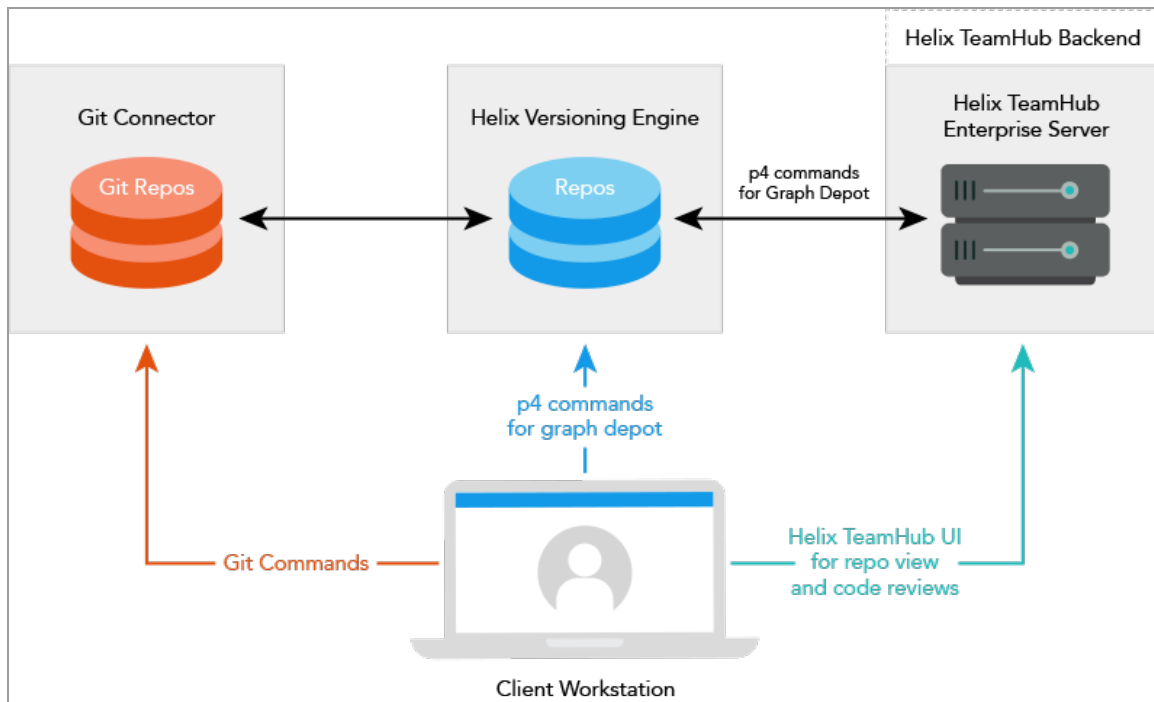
Helix TeamHub Backend

Git Connector

Git Repos

Helix Versioning Engine

Repos

p4 commands for Graph Depot

Helix TeamHub Enterprise Server

p4 commands for graph depot

Git Commands

Helix TeamHub UI for repo view and code reviews

Client Workstation